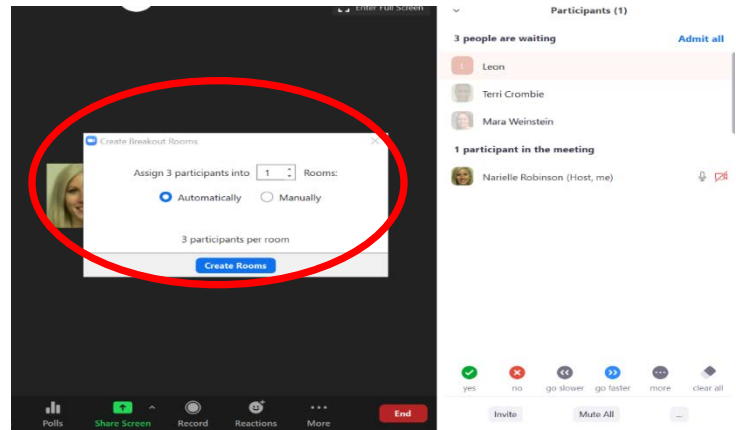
Enter Full Screen

Create Breakout Rooms

Assign 3 participants into 1 Rooms:

Automatically Manually

3 participants per room

Create Rooms

Participants (1)

3 people are waiting Admit all

L Leon

Terri Crombie

Mara Weinstein

1 participant in the meeting

Narielle Robinson (Host, me)

yes no go slower go faster more clear all

Invite Mute All ...

Polls Share Screen Record Reactions More End